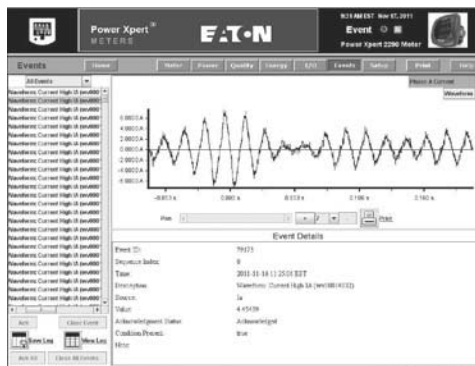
Power Xpert® METERS

EATON

9:21 AM EST Nov 07, 2011
Event
Power Xpert 2250 Meter

Events
Home
Meter
Power
Quality
Energy
I/O
Events
Setup
Print
Help

All Events

Waveform Current High (A (wv0000
Waveform Current High (A (wv0000
Waveform Current High (A (wv0000
Waveform Current High (A (wv0000
Waveform Current High (A (wv0000
Waveform Current High (A (wv0000
Waveform Current High (A (wv0000
Waveform Current High (A (wv0000
Waveform Current High (A (wv0000
Waveform Current High (A (wv0000
Waveform Current High (A (wv0000
Waveform Current High (A (wv0000
Waveform Current High (A (wv0000
Waveform Current High (A (wv0000
Waveform Current High (A (wv0000
Waveform Current High (A (wv0000
Waveform Current High (A (wv0000
Waveform Current High (A (wv0000
Waveform Current High (A (wv0000
Waveform Current High (A (wv0000
Waveform Current High (A (wv0000
Waveform Current High (A (wv0000
Waveform Current High (A (wv0000
Waveform Current High (A (wv0000
Waveform Current High (A (wv0000
Waveform Current High (A (wv0000

Ack
Close Event
Save Log
View Log
Ack All
Clear All Events

Phase A Current
Waveform

6.0000 A
4.0000 A
2.0000 A
0.0000 A
-2.0000 A
-4.0000 A
-6.0000 A

-0.033 s
0.000 s
0.033 s
0.100 s
0.160 s

Pan
Print

Event Details

Event ID: 79175
Sequence Index: 0
Time: 2011-11-16 11:25:01 EST
Description: Waveform Current High Ia (wv00010132)
Source: Ia
Value: 4.45439
Acknowledgment Status: Acknowledged
Condition Present: true
Note: